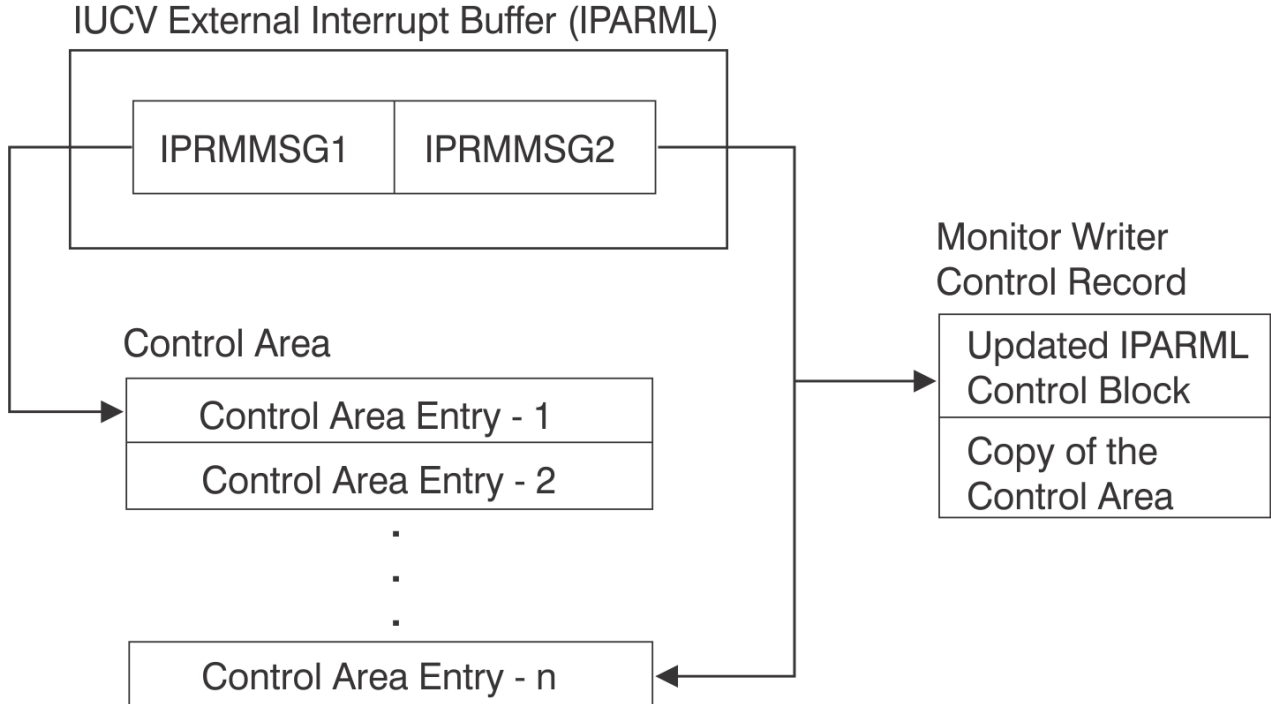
IUCV External Interrupt Buffer (IPARML)

IPRMMSG1

IPRMMSG2

Monitor Writer Control Record

Updated IPARML Control Block

Copy of the Control Area

Control Area

Control Area Entry - 1

Control Area Entry - 2

.
.
.

Control Area Entry - n